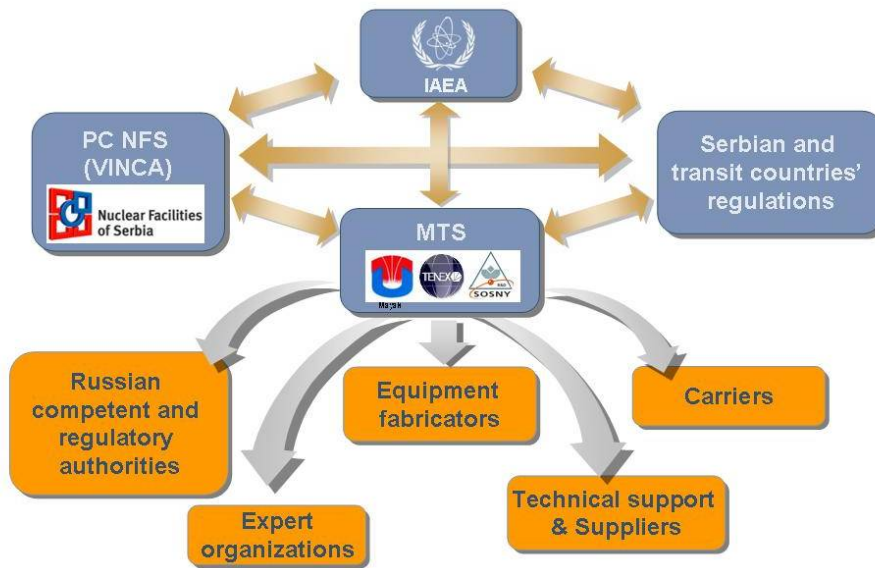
IAEA

PC NFS (VINCA)

Nuclear Facilities of Serbia

Serbian and transit countries' regulations

MTS

Mayak

TENEX

SOSNY

Russian competent and regulatory authorities

Equipment fabricators

Carriers

Expert organizations

Technical support & Suppliers